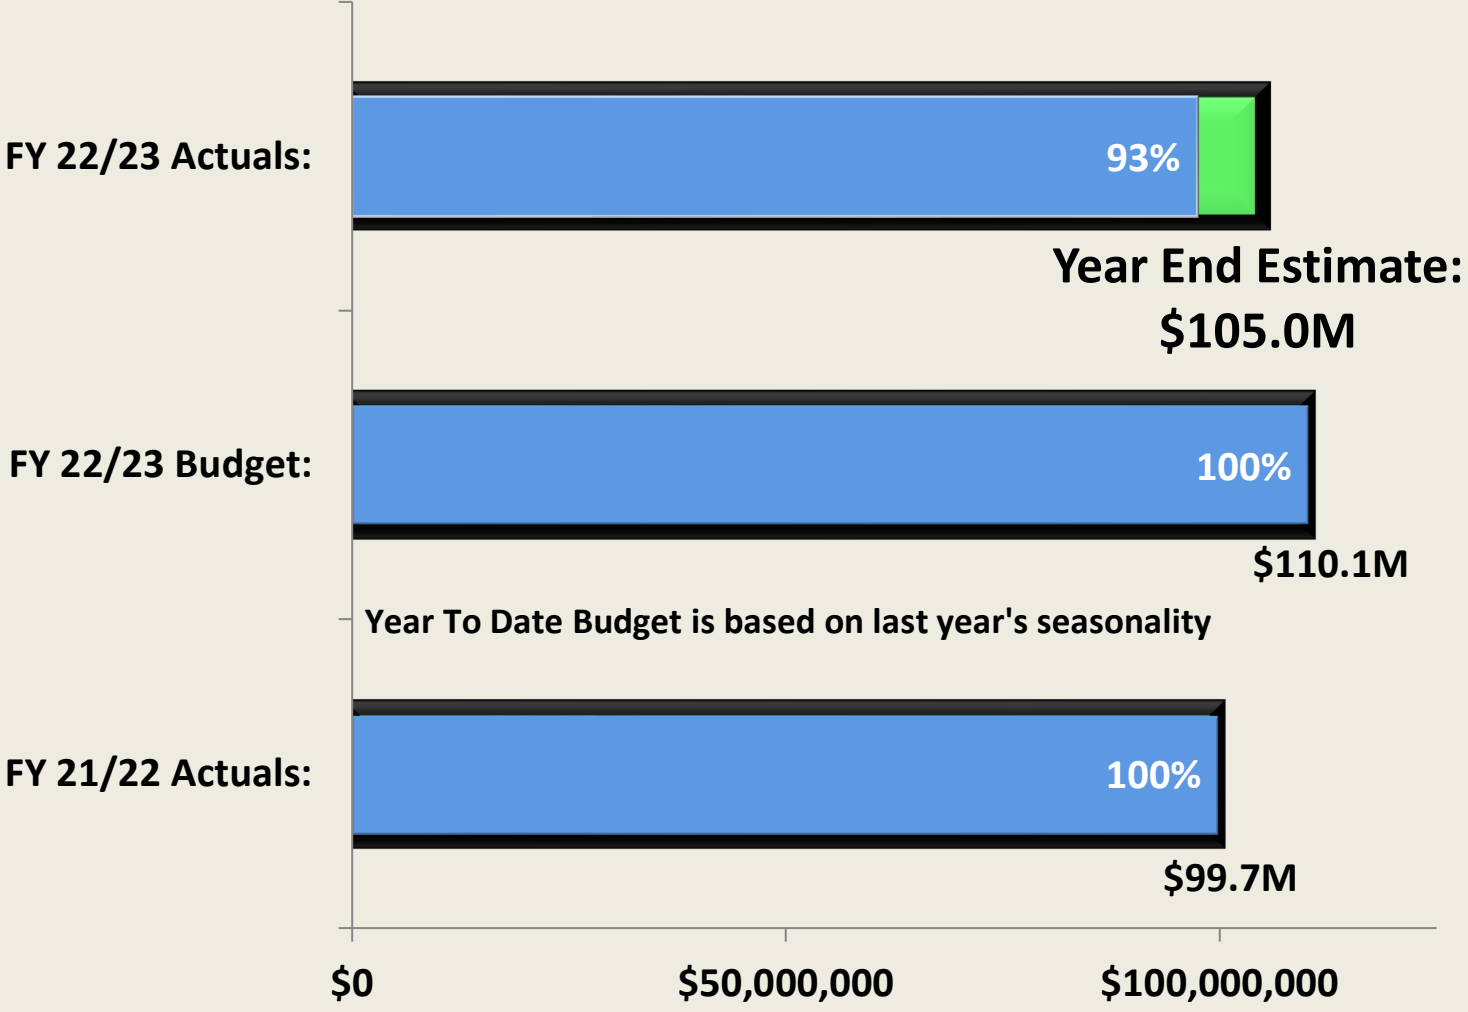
FY 22/23 Actuals:

93%

Year End Estimate:
$105.0M

FY 22/23 Budget:

100%

$110.1M

Year To Date Budget is based on last year's seasonality

FY 21/22 Actuals:

100%

$99.7M

$0

$50,000,000

$100,000,000